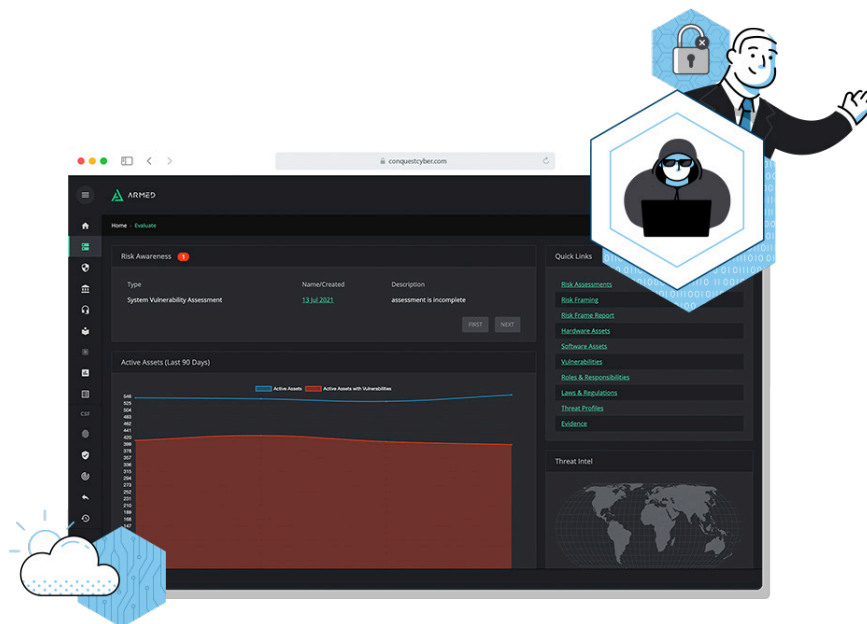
conquestcyber.com

ARMED

Home › Evaluate

Risk Awareness 1

| Type | Name/Created | Description |
|---|---|---|
| System Vulnerability Assessment | 13 Jul 2021 | assessment is incomplete |

FIRST NEXT

Active Assets (Last 90 Days)

Active Assets Active Assets with Vulnerabilities

546
525
504
483
462
441
420
399
378
357
336
315
294
273
252
231
210
189
168
147

CSF

Quick Links

Risk Assessments
Risk Framing
Risk Frame Report
Hardware Assets
Software Assets
Vulnerabilities
Roles & Responsibilities
Laws & Regulations
Threat Profiles
Evidence

Threat Intel